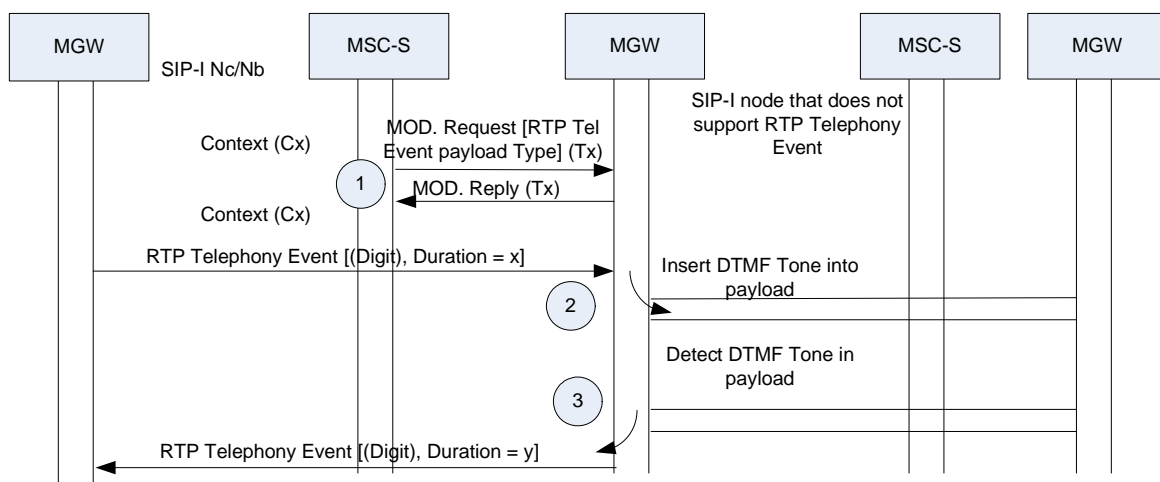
MGW

SIP-I Nc/Nb

MSC-S

MGW

MSC-S

MGW

SIP-I node that does not support RTP Telephony Event

Context (Cx)

MOD. Request [RTP Tel Event payload Type] (Tx)

1

MOD. Reply (Tx)

Context (Cx)

RTP Telephony Event [(Digit), Duration = x]

Insert DTMF Tone into payload

2

Detect DTMF Tone in payload

3

RTP Telephony Event [(Digit), Duration = y]